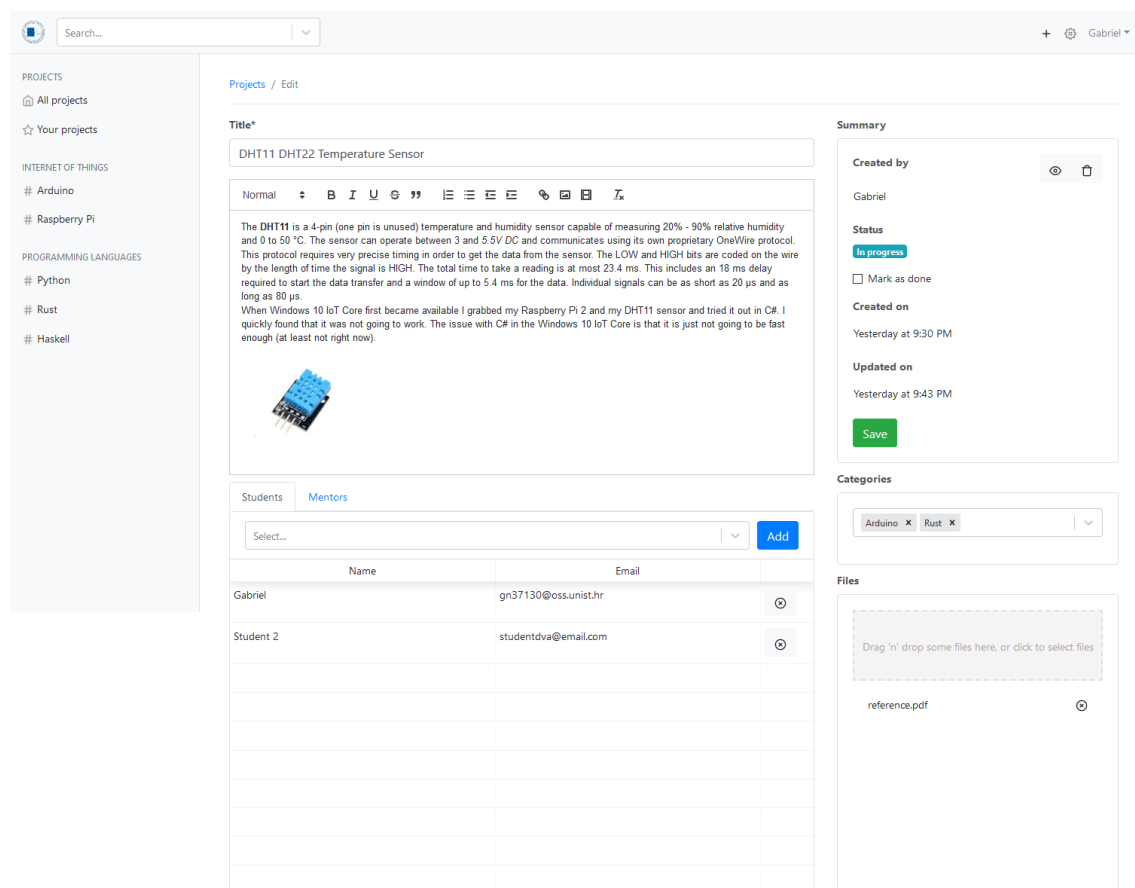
Search...

+ Gabriel

PROJECTS
All projects
Your projects

INTERNET OF THINGS
# Arduino
# Raspberry Pi

PROGRAMMING LANGUAGES
# Python
# Rust
# Haskell

Projects / Edit

Title*

DHT11 DHT22 Temperature Sensor

Normal B I U S

The **DHT11** is a 4-pin (one pin is unused) temperature and humidity sensor capable of measuring 20% - 90% relative humidity and 0 to 50 °C. The sensor can operate between 3 and *5.5V DC* and communicates using its own proprietary OneWire protocol. This protocol requires very precise timing in order to get the data from the sensor. The LOW and HIGH bits are coded on the wire by the length of time the signal is HIGH. The total time to take a reading is at most 23.4 ms. This includes an 18 ms delay required to start the data transfer and a window of up to 5.4 ms for the data. Individual signals can be as short as 20 µs and as long as 80 µs.
When Windows 10 IoT Core first became available I grabbed my Raspberry Pi 2 and my DHT11 sensor and tried it out in C#. I quickly found that it was not going to work. The issue with C# in the Windows 10 IoT Core is that it is just not going to be fast enough (at least not right now).

Students Mentors

Select... Add

| Name | Email | |
|---|---|---|
| Gabriel | gn37130@oss.unist.hr | |
| Student 2 | studentdva@email.com | |

Summary

Created by
Gabriel

Status
In progress
Mark as done

Created on
Yesterday at 9:30 PM

Updated on
Yesterday at 9:43 PM

Save

Categories
Arduino × Rust ×

Files
Drag 'n' drop some files here, or click to select files
reference.pdf